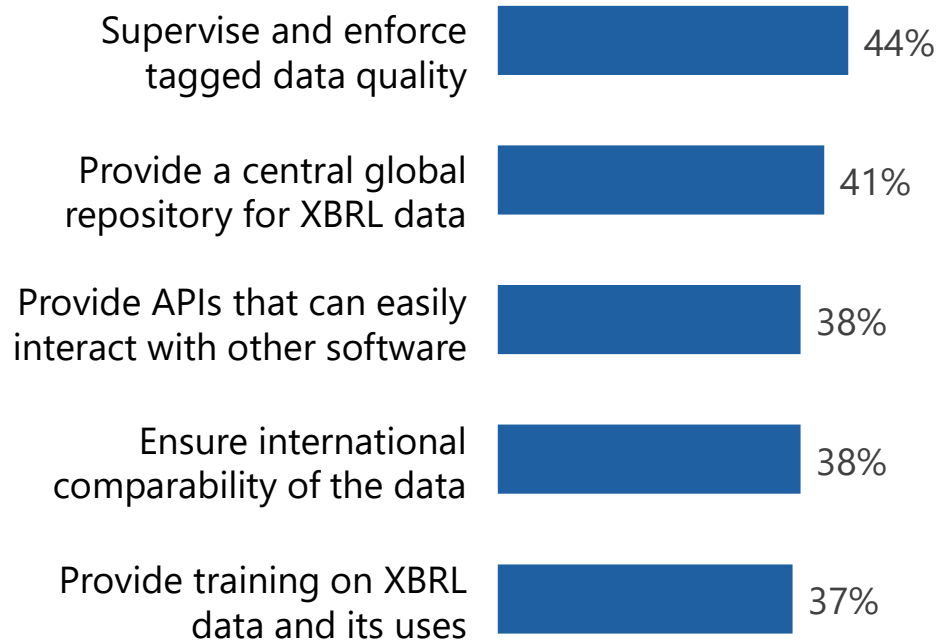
Supervise and enforce tagged data quality
44%

Provide a central global repository for XBRL data
41%

Provide APIs that can easily interact with other software
38%

Ensure international comparability of the data
38%

Provide training on XBRL data and its uses
37%